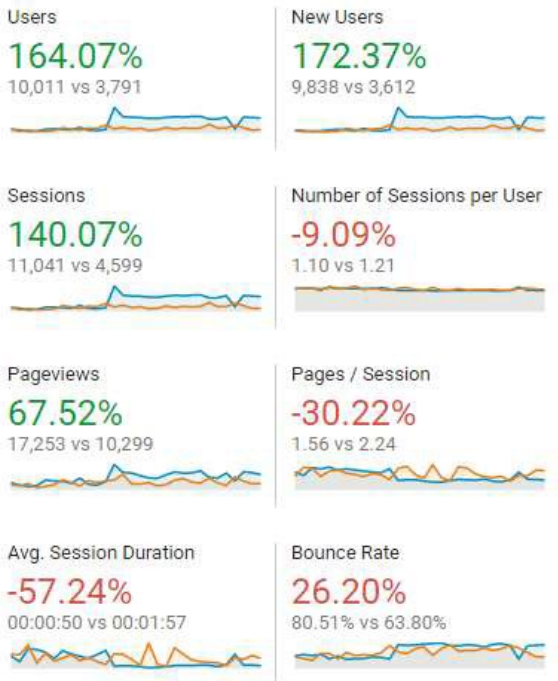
Users
164.07%
10,011 vs 3,791

New Users
172.37%
9,838 vs 3,612

Sessions
140.07%
11,041 vs 4,599

Number of Sessions per User
-9.09%
1.10 vs 1.21

Pageviews
67.52%
17,253 vs 10,299

Pages / Session
-30.22%
1.56 vs 2.24

Avg. Session Duration
-57.24%
00:00:50 vs 00:01:57

Bounce Rate
26.20%
80.51% vs 63.80%